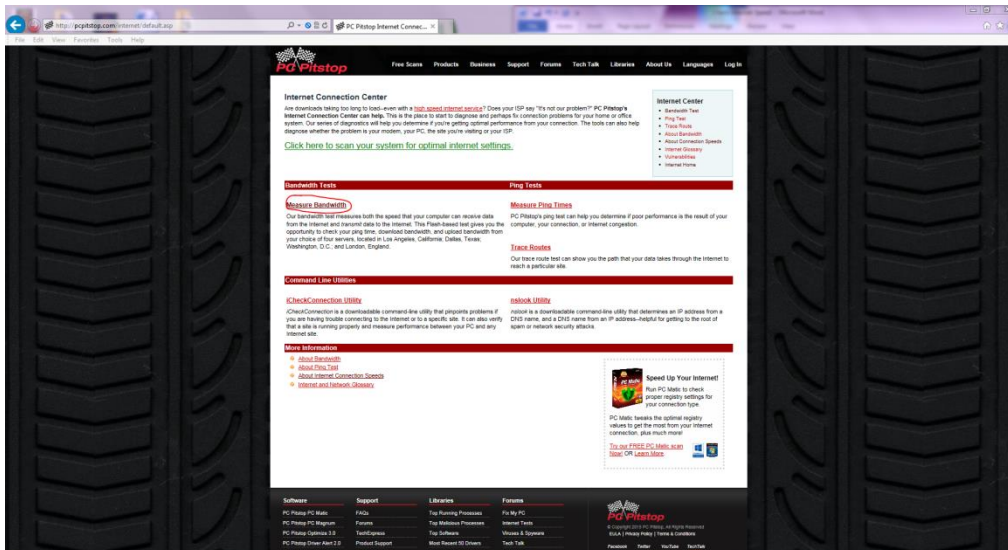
http://pcpitstop.com/internet/default.asp

PC Pitstop Internet Connec... ×

File Edit View Favorites Tools Help

PC Pitstop

Free Scans Products Business Support Forums Tech Talk Libraries About Us Languages Log In

Internet Connection Center

Are downloads taking too long to load—even with a high speed internet service? Does your ISP say "It's not our problem?" PC Pitstop's Internet Connection Center can help. This is the place to start to diagnose and perhaps fix connection problems for your home or office system. Our series of diagnostics will help you determine if you're getting optimal performance from your connection. The tools can also help diagnose whether the problem is your modem, your PC, the site you're visiting or your ISP.

Click here to scan your system for optimal internet settings.

Internet Center
- Bandwidth Test
- Ping Test
- Trace Route
- About Bandwidth
- About Connection Speeds
- Internet Glossary
- Vulnerabilities
- Internet Home

Bandwidth Tests

Measure Bandwidth

Our bandwidth test measures both the speed that your computer can receive data from the Internet and transmit data to the Internet. This Flash-based test gives you the opportunity to check your ping time, download bandwidth, and upload bandwidth from your choice of four servers, located in Los Angeles, California; Dallas, Texas; Washington, D.C., and London, England.

Ping Tests

Measure Ping Times

PC Pitstop's ping test can help you determine if poor performance is the result of your computer, your connection, or Internet congestion.

Trace Routes

Our trace route test can show you the path that your data takes through the Internet to reach a particular site.

Command Line Utilities

iCheckConnection Utility

iCheckConnection is a downloadable command-line utility that pinpoints problems if you are having trouble connecting to the Internet or to a specific site. It can also verify that a site is running properly and measure performance between your PC and any Internet site.

nslook Utility

nslook is a downloadable command-line utility that determines an IP address from a DNS name, and a DNS name from an IP address--helpful for getting to the root of spam or network security attacks.

More Information

- About Bandwidth
- About Ping Test
- About Internet Connection Speeds
- Internet and Network Glossary

Speed Up Your Internet!

Run PC Matic to check proper registry settings for your connection type.

PC Matic tweaks the optimal registry values to get the most from your Internet connection, plus much more!

Try our FREE PC Matic scan Now! OR Learn More

Software
PC Pitstop PC Matic
PC Pitstop PC Magnum
PC Pitstop Optimize 3.0
PC Pitstop Driver Alert 2.0

Support
FAQs
Forums
TechExpress
Product Support

Libraries
Top Running Processes
Top Malicious Processes
Top Software
Most Recent 50 Drivers

Forums
Fix My PC
Internet Tests
Viruses & Spyware
Tech Talk

PC Pitstop
© Copyright 2013 PC Pitstop. All Rights Reserved
EULA | Privacy Policy | Terms & Conditions

Facebook Twitter YouTube TechTalk